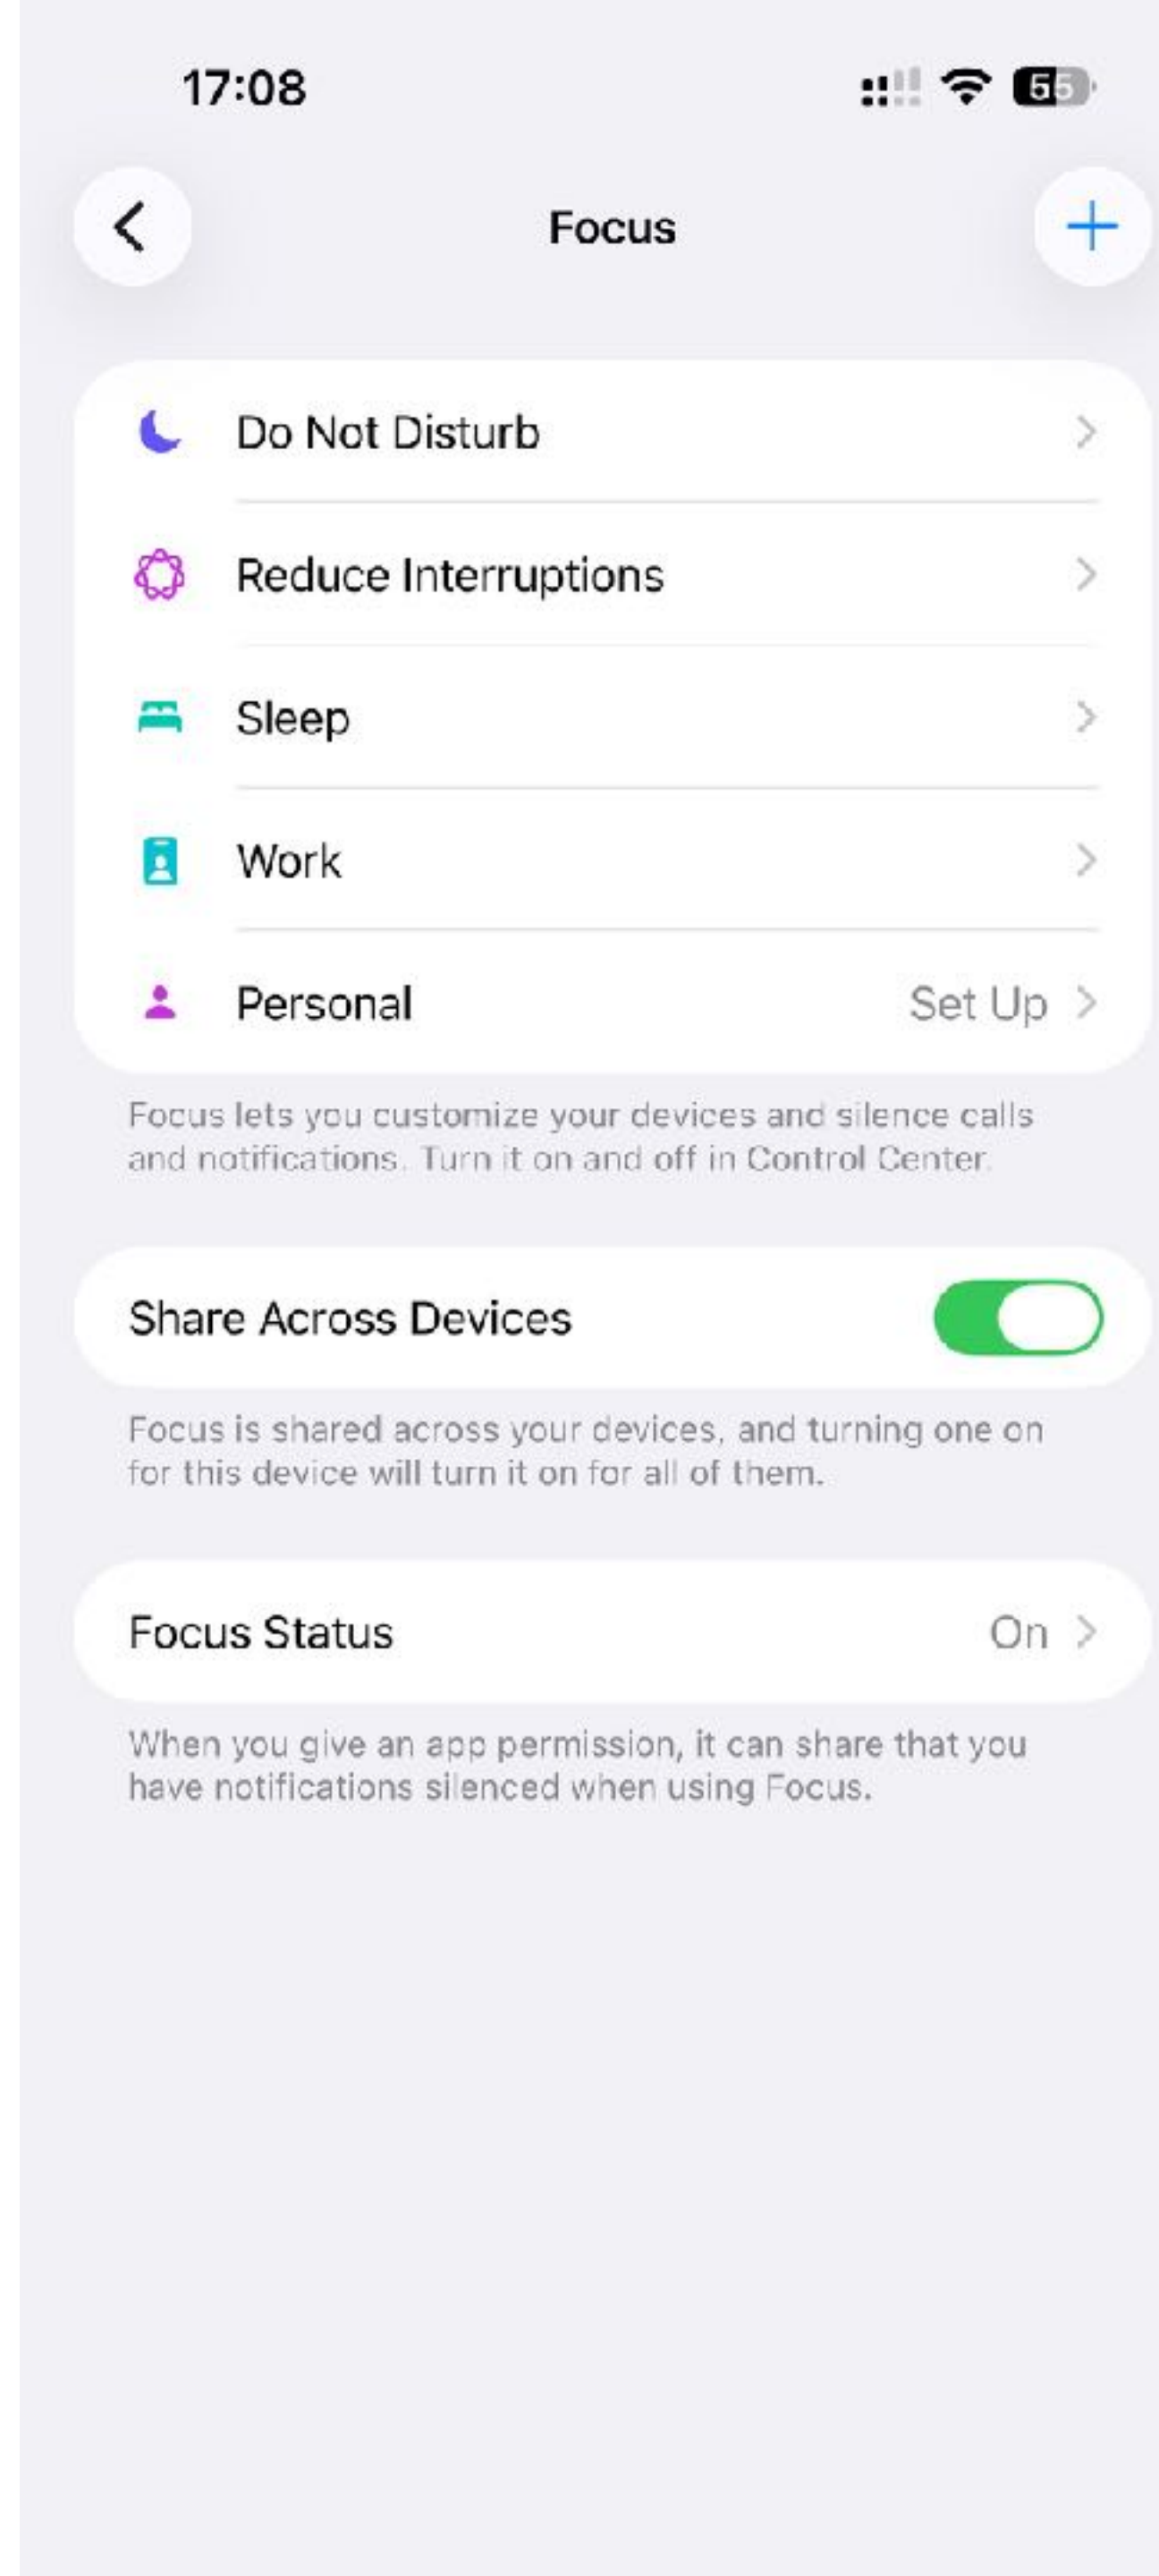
17:08

55

Focus

Do Not Disturb

Reduce Interruptions

Sleep

Work

Personal
Set Up

Focus lets you customize your devices and silence calls and notifications. Turn it on and off in Control Center.

Share Across Devices

Focus is shared across your devices, and turning one on for this device will turn it on for all of them.

Focus Status
On

When you give an app permission, it can share that you have notifications silenced when using Focus.